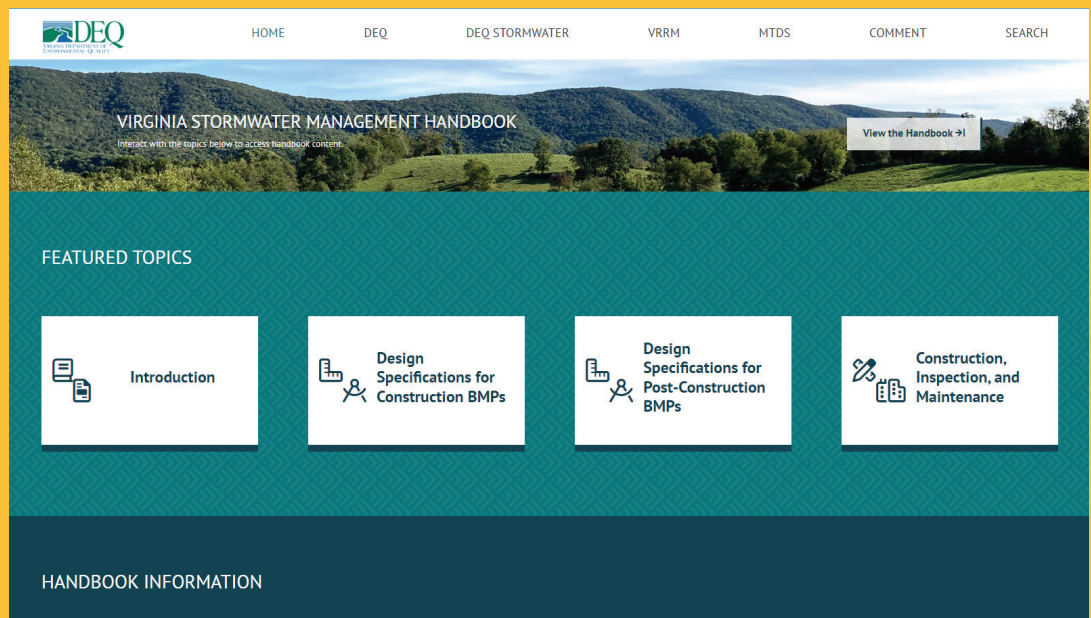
DEQ
VIRGINIA DEPARTMENT OF ENVIRONMENTAL QUALITY

HOME DEQ DEQ STORMWATER VRRM MTDS COMMENT SEARCH

VIRGINIA STORMWATER MANAGEMENT HANDBOOK

Interact with the topics below to access handbook content.

View the Handbook →I

FEATURED TOPICS

Introduction

Design Specifications for Construction BMPs

Design Specifications for Post-Construction BMPs

Construction, Inspection, and Maintenance

HANDBOOK INFORMATION